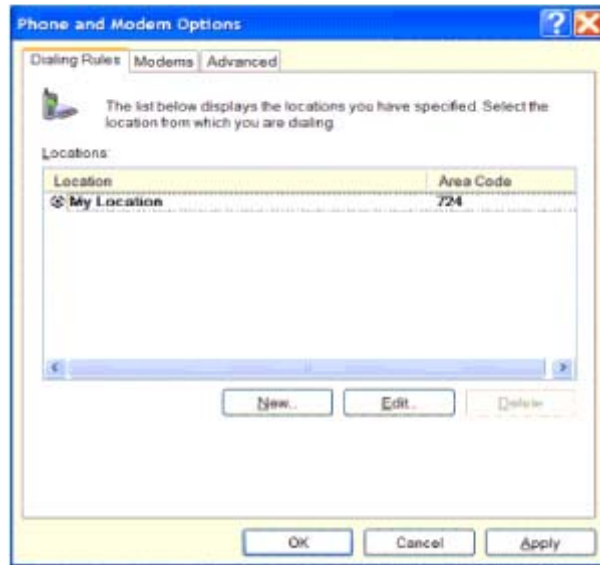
Phone and Modem Options

Dialing Rules | Modems | Advanced

The list below displays the locations you have specified. Select the location from which you are dialing.

Locations:

| Location | Area Code |
|---|---|
| My Location | 724 |

New... | Edit... | Delete

OK | Cancel | Apply